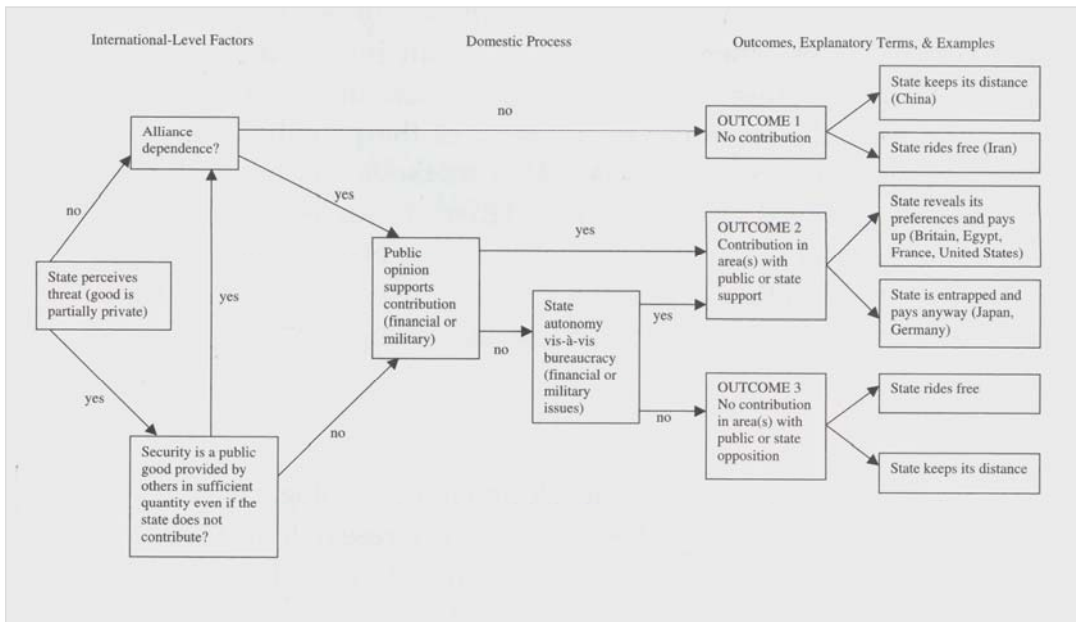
International-Level Factors

Domestic Process

Outcomes, Explanatory Terms, & Examples

Alliance dependence?

no

OUTCOME 1
No contribution

State keeps its distance (China)

State rides free (Iran)

no

yes

State perceives threat (good is partially private)

yes

Public opinion supports contribution (financial or military)

yes

OUTCOME 2
Contribution in area(s) with public or state support

State reveals its preferences and pays up (Britain, Egypt, France, United States)

State is entrapped and pays anyway (Japan, Germany)

no

State autonomy vis-à-vis bureaucracy (financial or military issues)

yes

no

OUTCOME 3
No contribution in area(s) with public or state opposition

State rides free

State keeps its distance

yes

Security is a public good provided by others in sufficient quantity even if the state does not contribute?

no